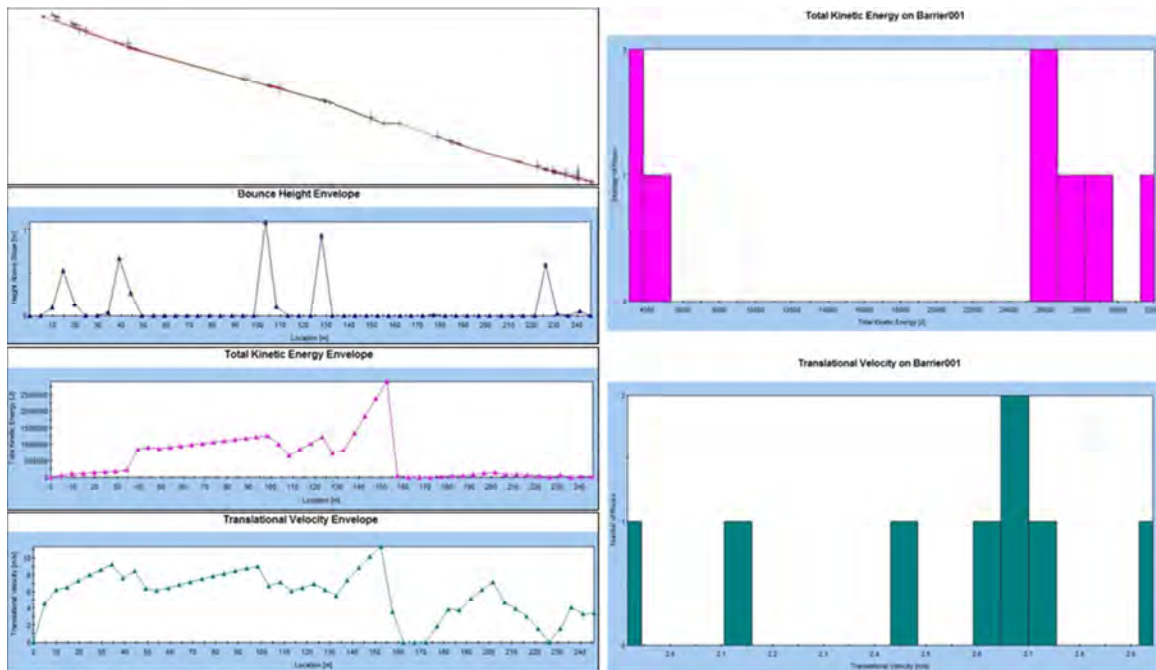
Bounce Height Envelope

Height Above Slope [m]

Location [m]

Total Kinetic Energy Envelope

Total Kinetic Energy [J]

2500000
2000000
1500000
1000000
500000
0

Location [m]

Translational Velocity Envelope

Translational Velocity [m/s]

Location [m]

Total Kinetic Energy on Barrier001

Number of Rocks

Total Kinetic Energy [J]

Translational Velocity on Barrier001

Number of Rocks

Translational Velocity [m/s]